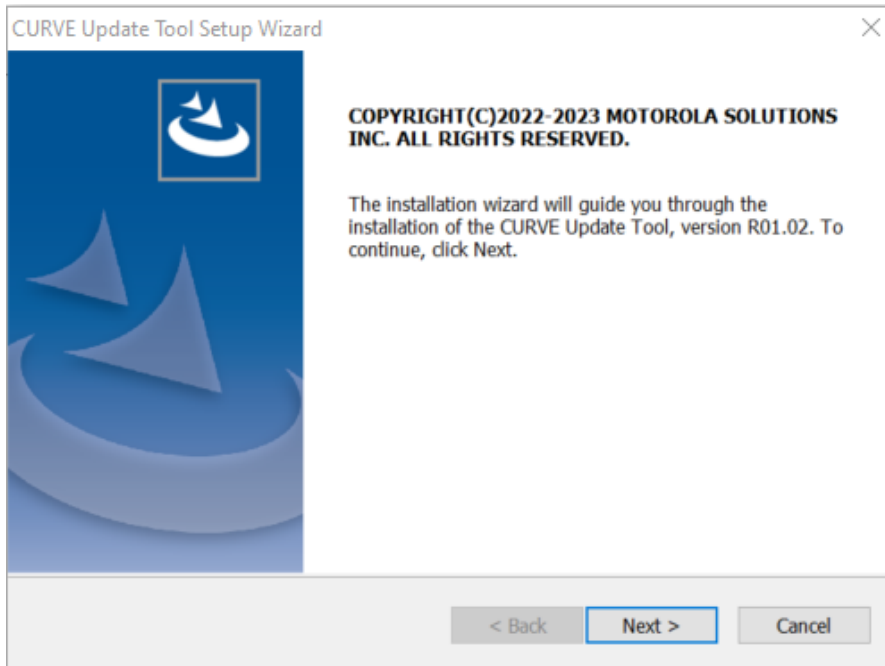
CURVE Update Tool Setup Wizard

COPYRIGHT(C)2022-2023 MOTOROLA SOLUTIONS INC. ALL RIGHTS RESERVED.

The installation wizard will guide you through the installation of the CURVE Update Tool, version R01.02. To continue, click Next.

< Back
Next >
Cancel